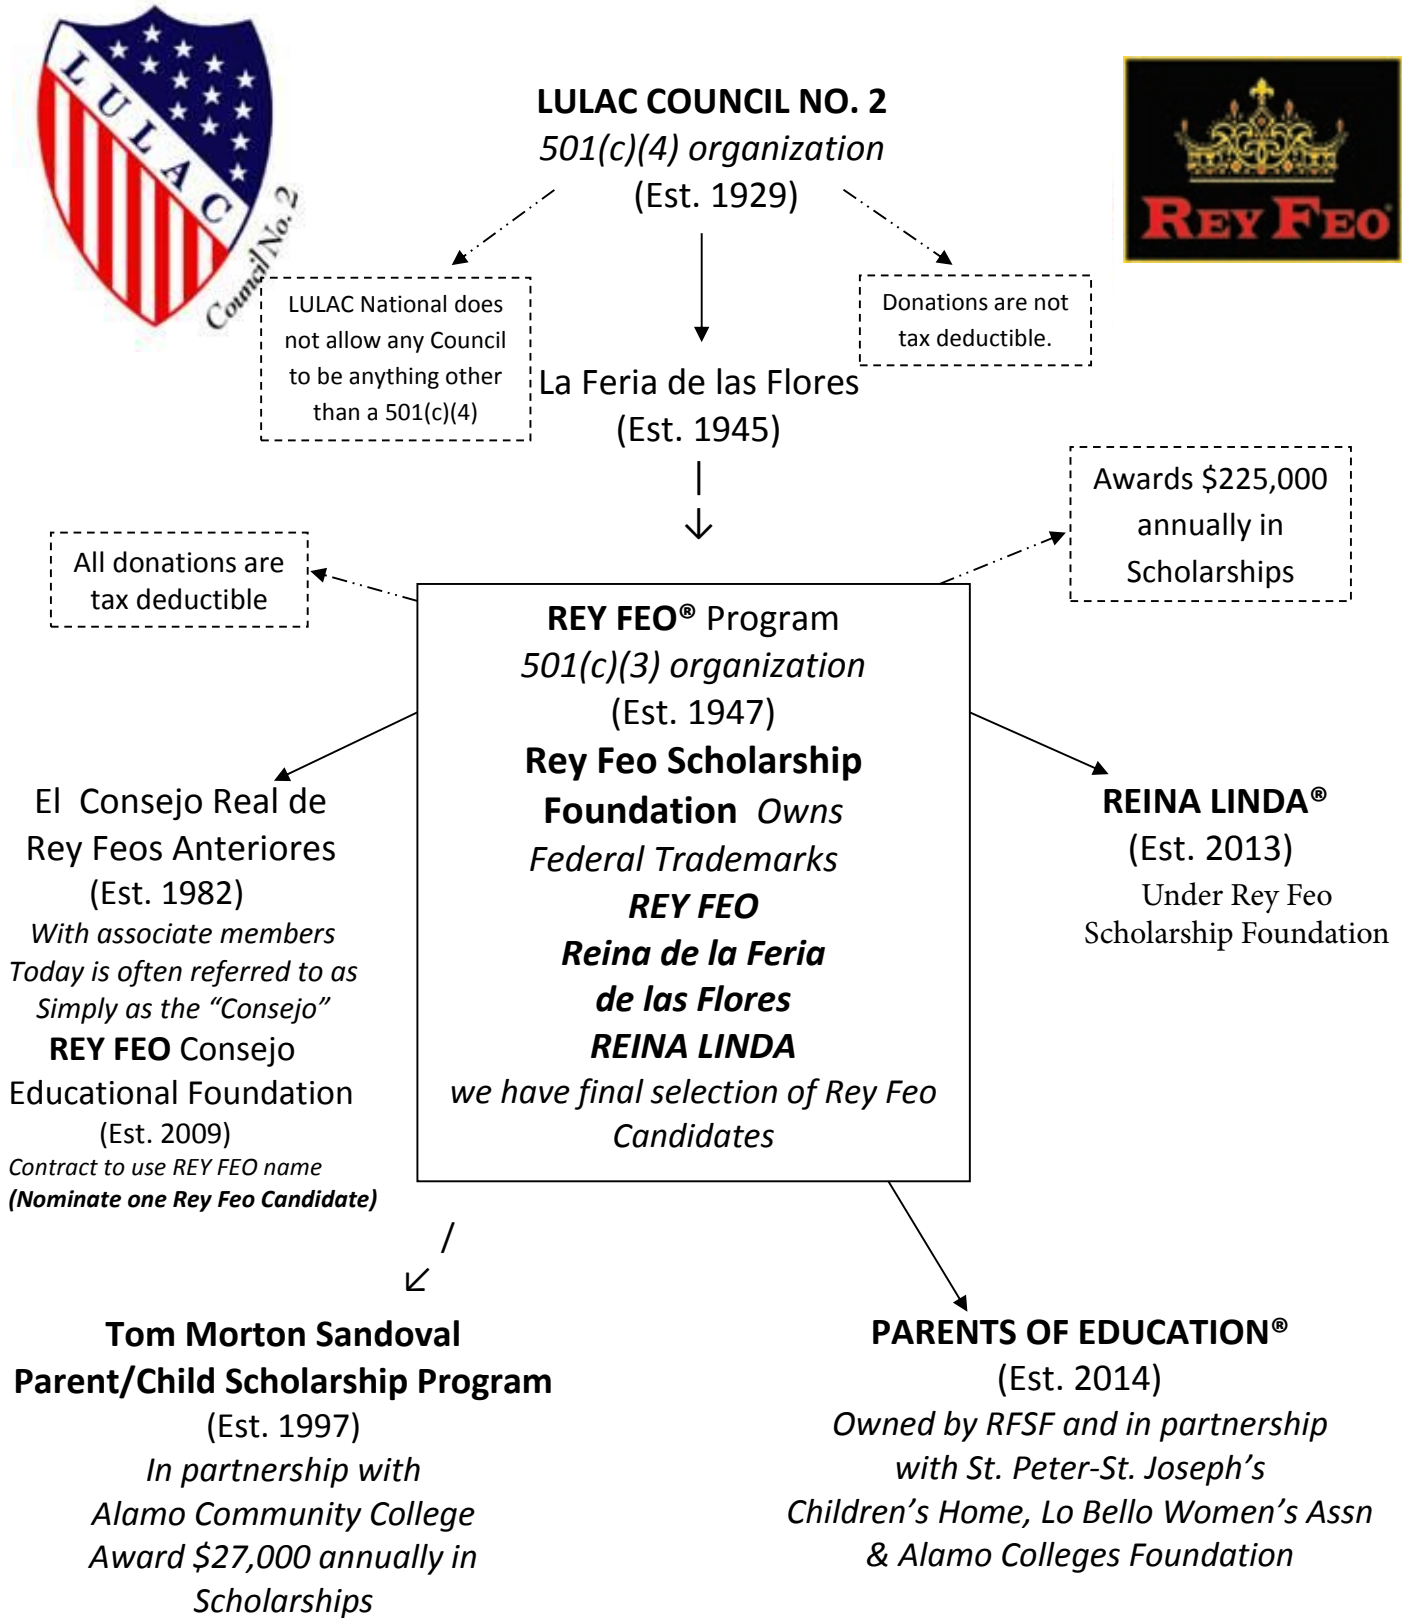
LULAC
Council No. 2

LULAC COUNCIL NO. 2
501(c)(4) organization
(Est. 1929)

REY FEO

LULAC National does not allow any Council to be anything other than a 501(c)(4)

Donations are not tax deductible.

La Feria de las Flores
(Est. 1945)

Awards $225,000 annually in Scholarships

All donations are tax deductible

REY FEO® Program
501(c)(3) organization
(Est. 1947)
Rey Feo Scholarship Foundation Owns Federal Trademarks
REY FEO
Reina de la Feria de las Flores
REINA LINDA
we have final selection of Rey Feo Candidates

El Consejo Real de Rey Feos Anteriores
(Est. 1982)
With associate members
Today is often referred to as Simply as the "Consejo"
REY FEO Consejo Educational Foundation
(Est. 2009)
Contract to use REY FEO name
(Nominate one Rey Feo Candidate)

REINA LINDA®
(Est. 2013)
Under Rey Feo Scholarship Foundation

Tom Morton Sandoval Parent/Child Scholarship Program
(Est. 1997)
In partnership with Alamo Community College
Award $27,000 annually in Scholarships

PARENTS OF EDUCATION®
(Est. 2014)
Owned by RFSF and in partnership with St. Peter-St. Joseph's Children's Home, Lo Bello Women's Assn & Alamo Colleges Foundation